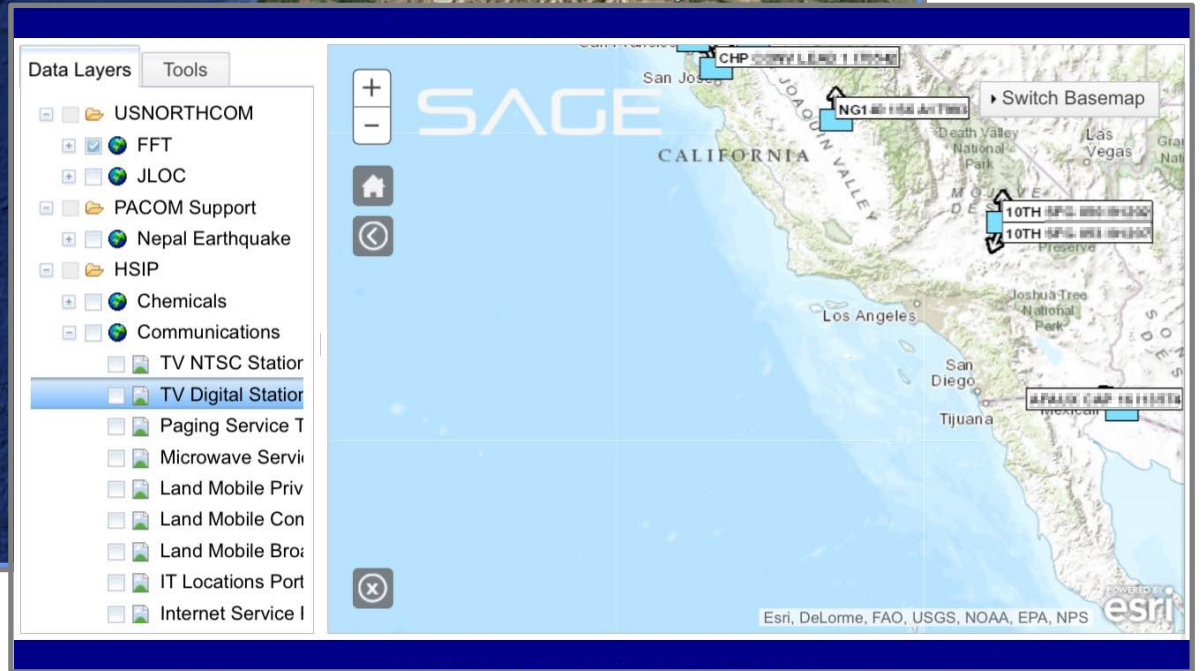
Data Layers
Tools

USNORTHCOM
FFT
JLOC
PACOM Support
Nepal Earthquake
HSIP
Chemicals
Communications
TV NTSC Station
TV Digital Station
Paging Service T
Microwave Servi
Land Mobile Priv
Land Mobile Con
Land Mobile Broa
IT Locations Port
Internet Service I

+
−
SAGE
Switch Basemap
CHP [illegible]
NG1 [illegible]
10TH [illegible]
10TH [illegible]
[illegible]
San Jose
CALIFORNIA
JOAQUIN VALLEY
Death Valley National Park
Las Vegas
MOJAVE DESERT
Preserve
Joshua Tree National Park
Los Angeles
San Diego
Tijuana
Mexicali
SONORAN DESERT
Esri, DeLorme, FAO, USGS, NOAA, EPA, NPS
POWERED BY esri